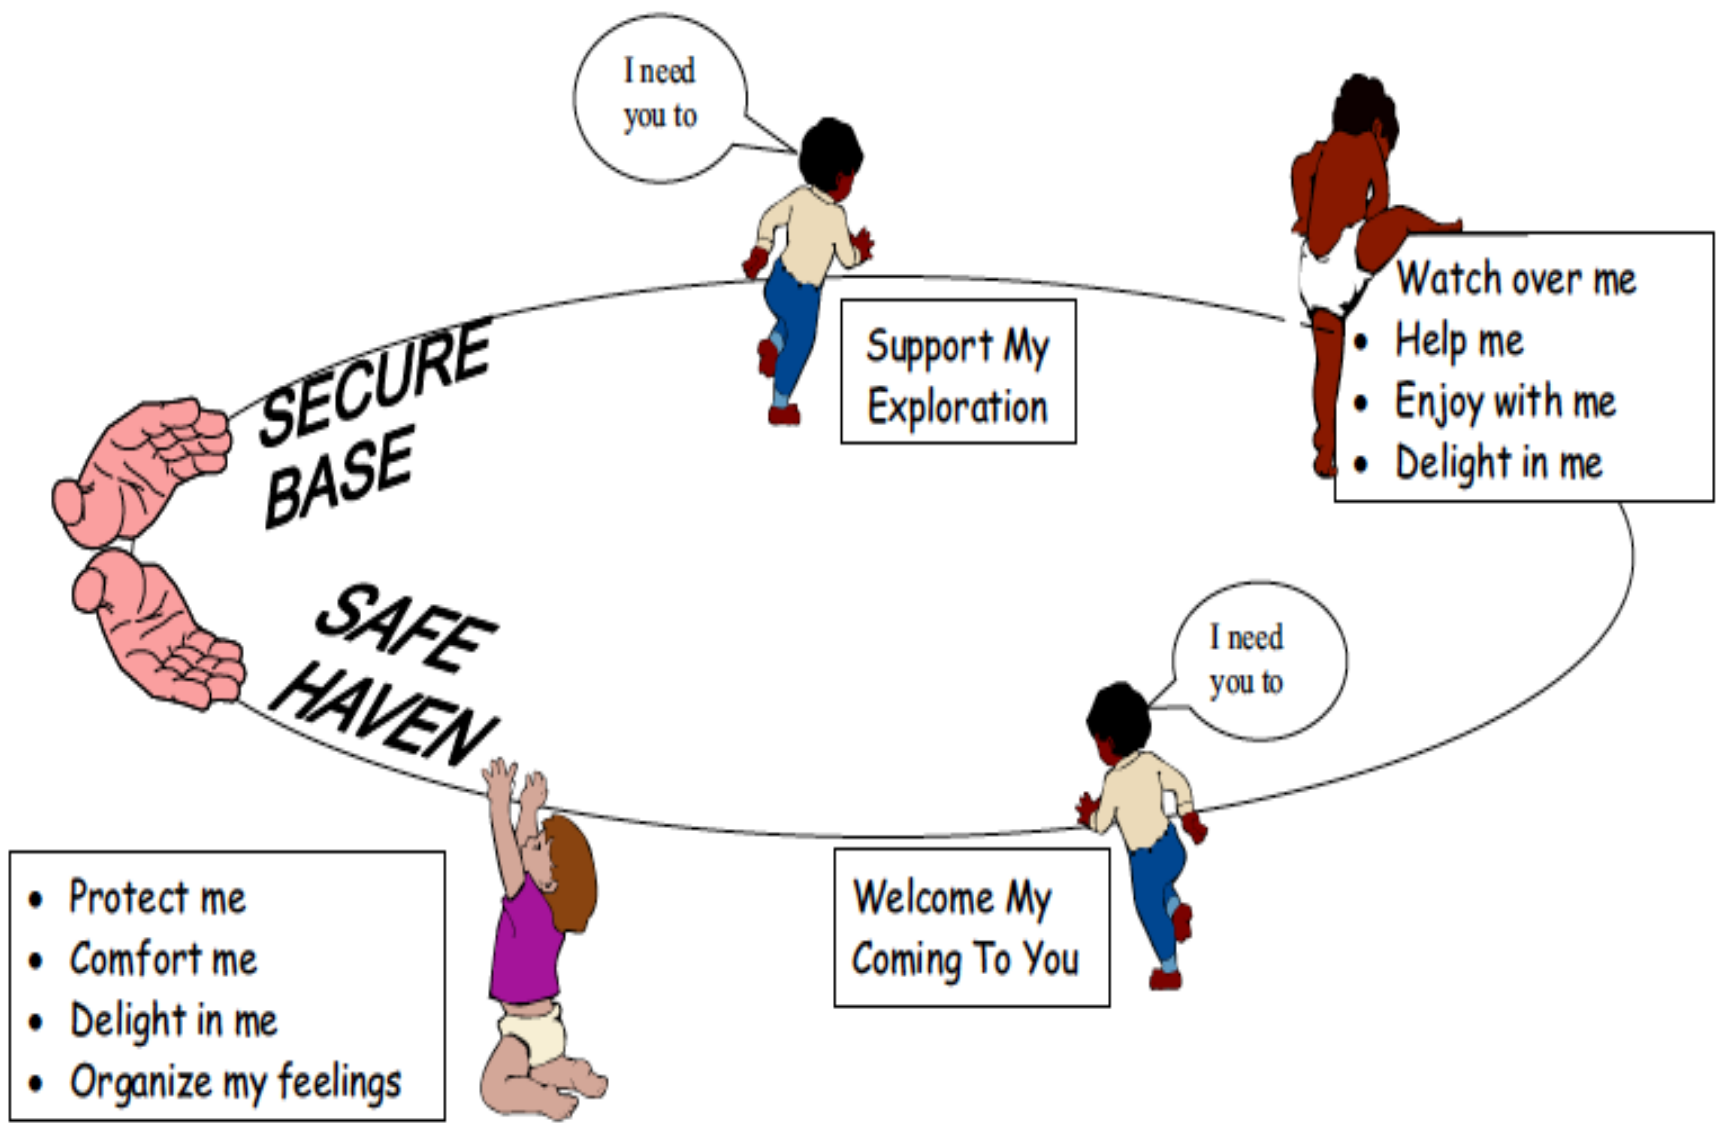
I need you to

Support My Exploration

Watch over me
• Help me
• Enjoy with me
• Delight in me

SECURE BASE

SAFE HAVEN

I need you to

• Protect me
• Comfort me
• Delight in me
• Organize my feelings

Welcome My Coming To You